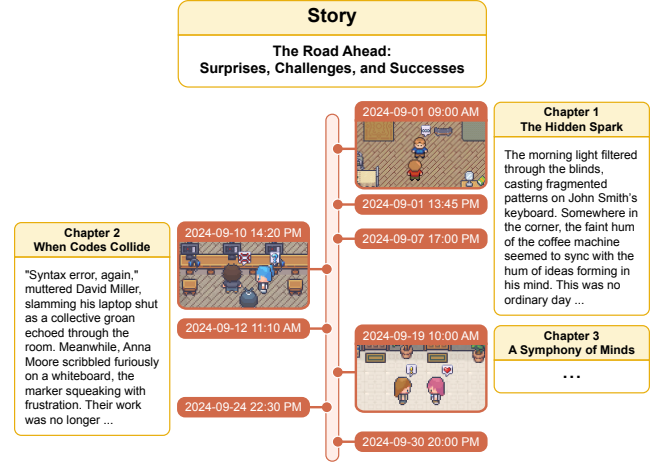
Story

The Road Ahead:
Surprises, Challenges, and Successes

2024-09-01 09:00 AM

Chapter 1
The Hidden Spark

The morning light filtered through the blinds, casting fragmented patterns on John Smith's keyboard. Somewhere in the corner, the faint hum of the coffee machine seemed to sync with the hum of ideas forming in his mind. This was no ordinary day ...

2024-09-01 13:45 PM

2024-09-07 17:00 PM

2024-09-10 14:20 PM

Chapter 2
When Codes Collide

"Syntax error, again," muttered David Miller, slamming his laptop shut as a collective groan echoed through the room. Meanwhile, Anna Moore scribbled furiously on a whiteboard, the marker squeaking with frustration. Their work was no longer ...

2024-09-12 11:10 AM

2024-09-19 10:00 AM

Chapter 3
A Symphony of Minds

...

2024-09-24 22:30 PM

2024-09-30 20:00 PM